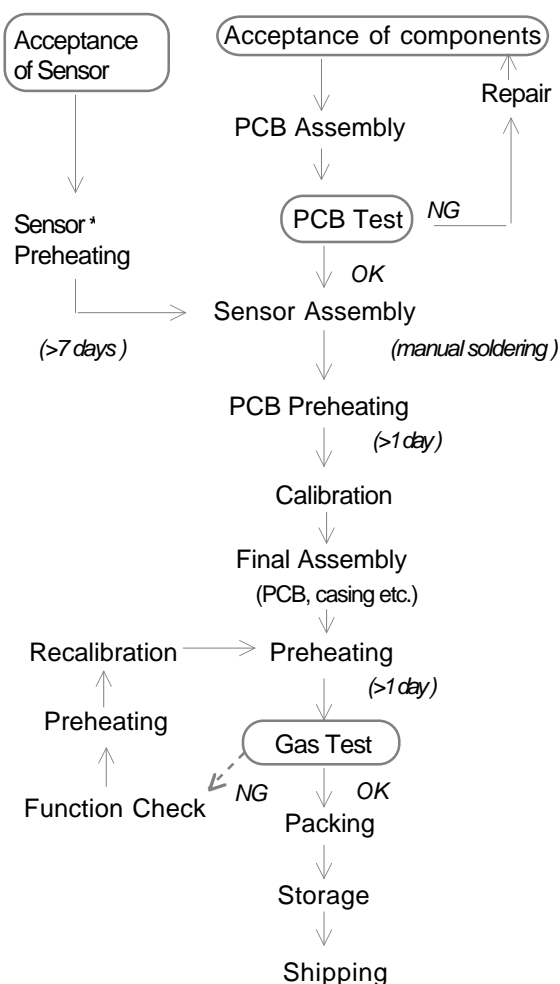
Acceptance of Sensor

Acceptance of components

Repair

PCB Assembly

PCB Test

NG

OK

Sensor* Preheating

Sensor Assembly

(>7 days)

(manual soldering)

PCB Preheating

(>1 day)

Calibration

Final Assembly

(PCB, casing etc.)

Recalibration

Preheating

(>1 day)

Preheating

Gas Test

Function Check

NG

OK

Packing

Storage

Shipping